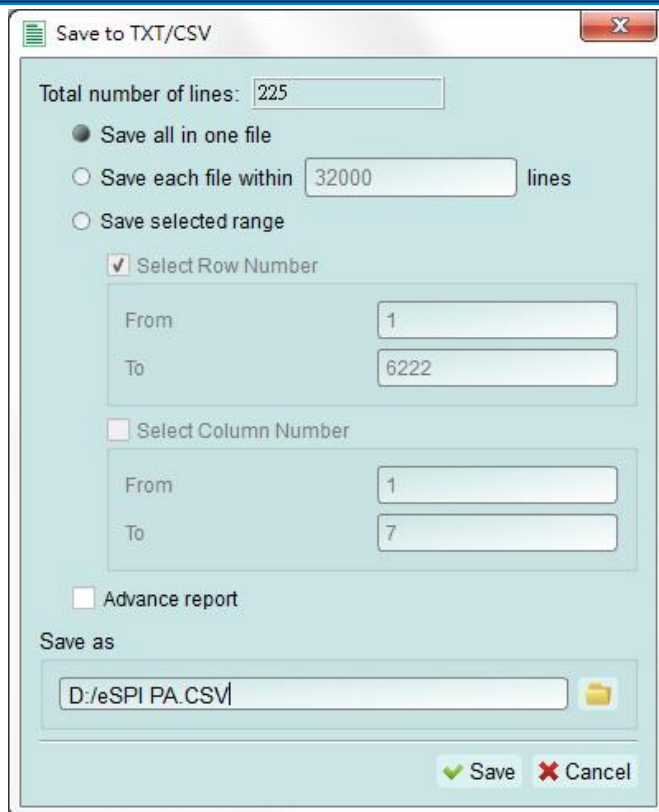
Save to TXT/CSV

Total number of lines: 225

Save all in one file

Save each file within 32000 lines

Save selected range

Select Row Number

From 1

To 6222

Select Column Number

From 1

To 7

Advance report

Save as

D:/eSPI PA.CSV

Save

Cancel